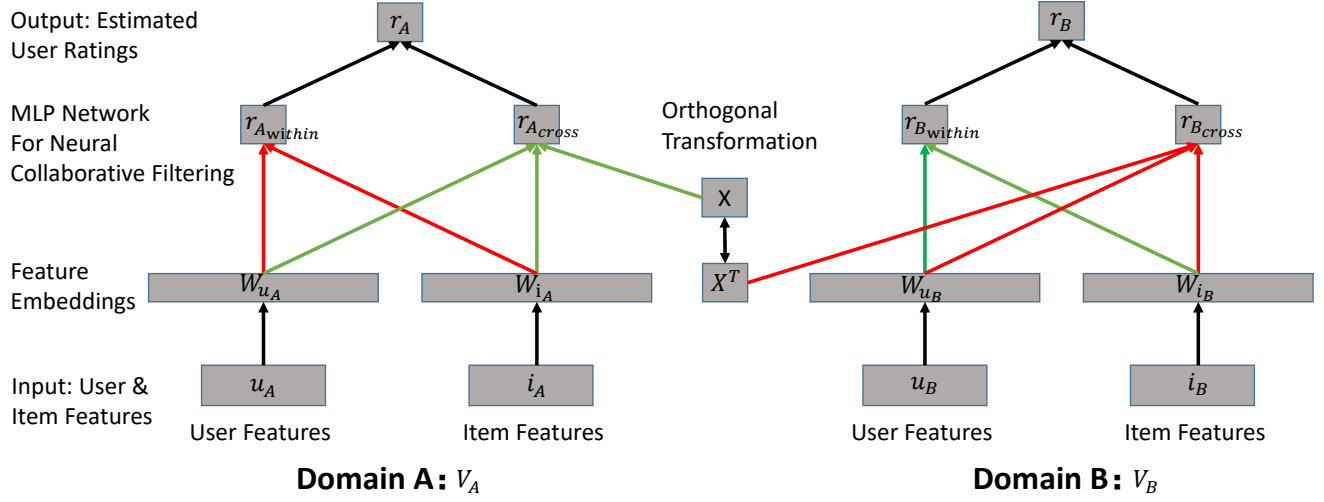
Output: Estimated User Ratings

$r_A$

$r_B$

MLP Network For Neural Collaborative Filtering

$r_{A_{\text{within}}}$

$r_{A_{cross}}$

Orthogonal Transformation

$r_{B_{\text{within}}}$

$r_{B_{cross}}$

X

Feature Embeddings

$W_{u_A}$

$W_{i_A}$

$X^T$

$W_{u_B}$

$W_{i_B}$

Input: User & Item Features

$u_A$

$i_A$

$u_B$

$i_B$

User Features

Item Features

User Features

Item Features

Domain A: $V_A$

Domain B: $V_B$